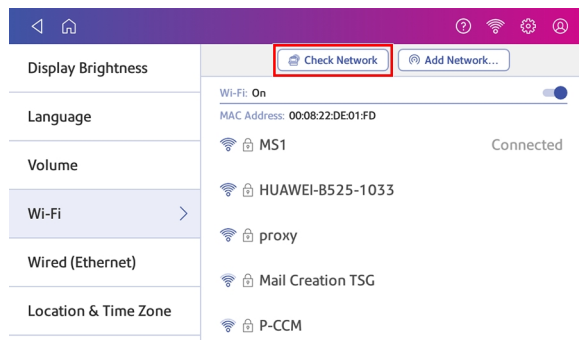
Display Brightness

Language

Volume

Wi-Fi

Wired (Ethernet)

Location & Time Zone

Check Network

Add Network...

Wi-Fi: On

MAC Address: 00:08:22:DE:01:FD

MS1

Connected

HUAWEI-B525-1033

proxy

Mail Creation TSG

P-CCM